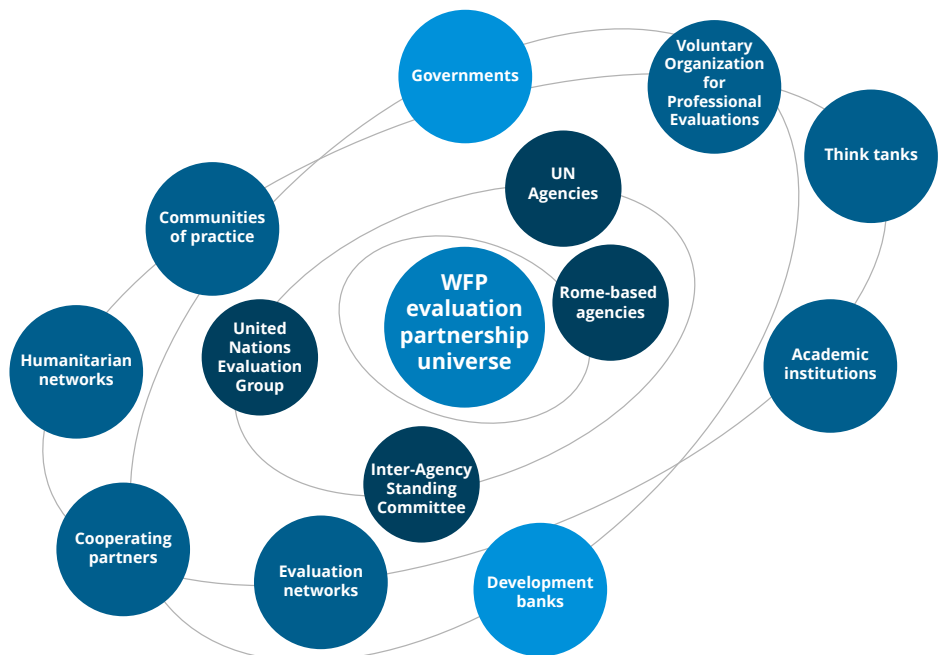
Governments

Voluntary Organization for Professional Evaluations

Think tanks

UN Agencies

Communities of practice

WFP evaluation partnership universe

Rome-based agencies

United Nations Evaluation Group

Humanitarian networks

Academic institutions

Inter-Agency Standing Committee

Cooperating partners

Evaluation networks

Development banks